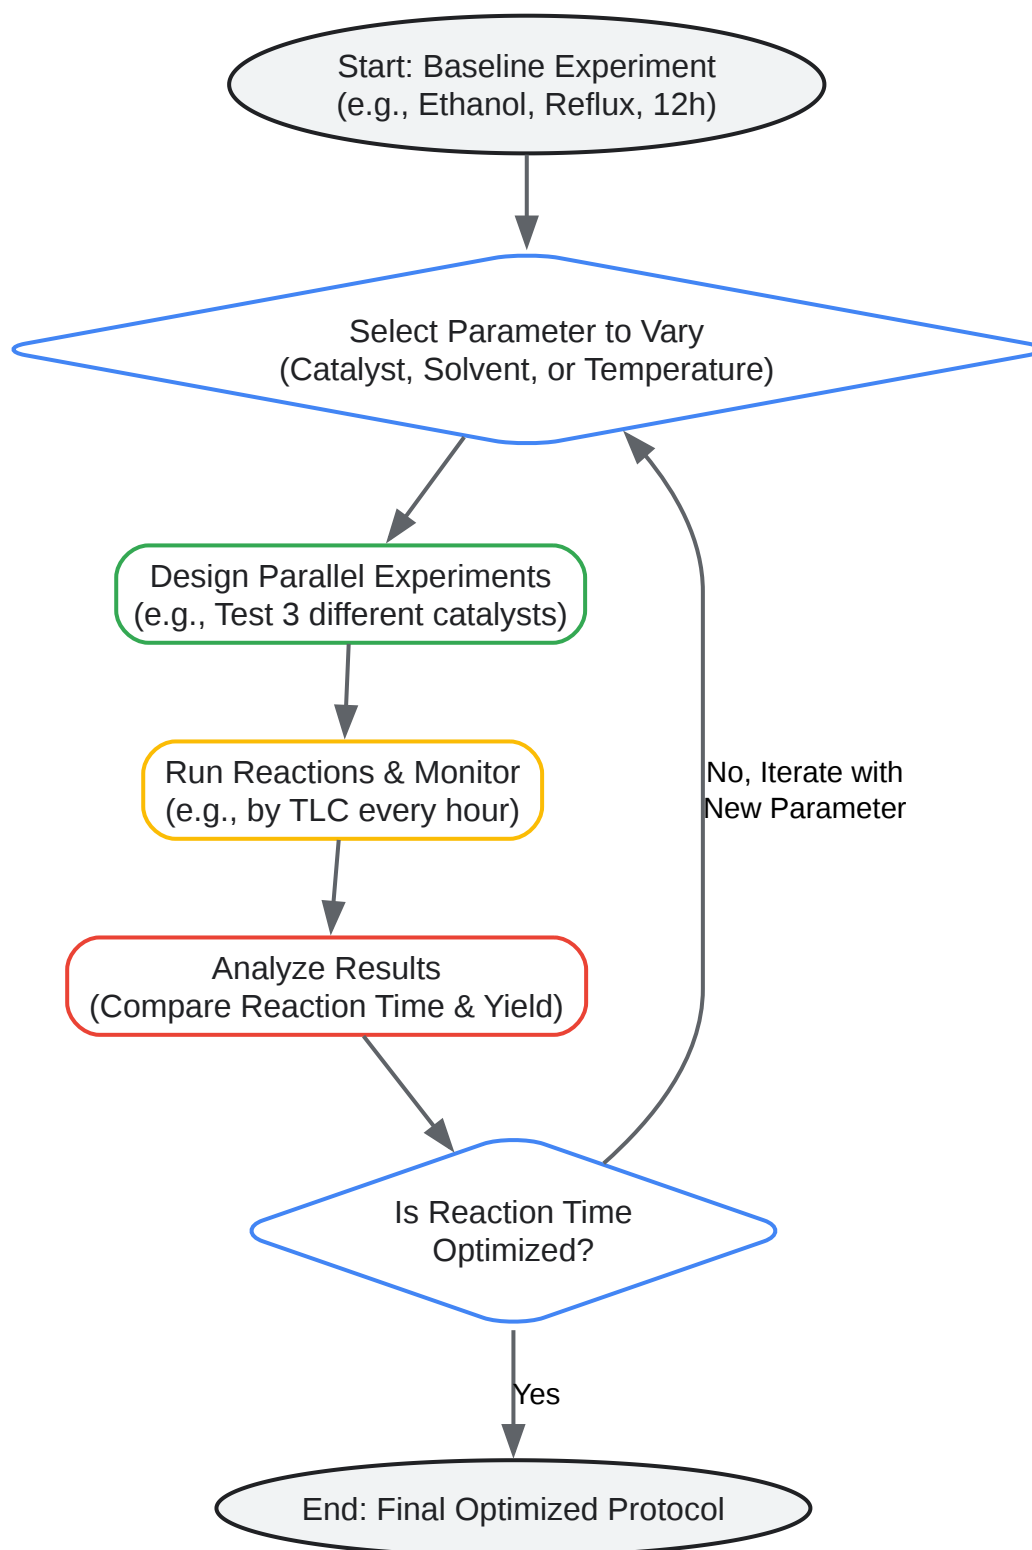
Start: Baseline Experiment
(e.g., Ethanol, Reflux, 12h)

Select Parameter to Vary
(Catalyst, Solvent, or Temperature)

Design Parallel Experiments
(e.g., Test 3 different catalysts)

Run Reactions & Monitor
(e.g., by TLC every hour)

Analyze Results
(Compare Reaction Time & Yield)

Is Reaction Time Optimized?

No, Iterate with New Parameter

Yes

End: Final Optimized Protocol